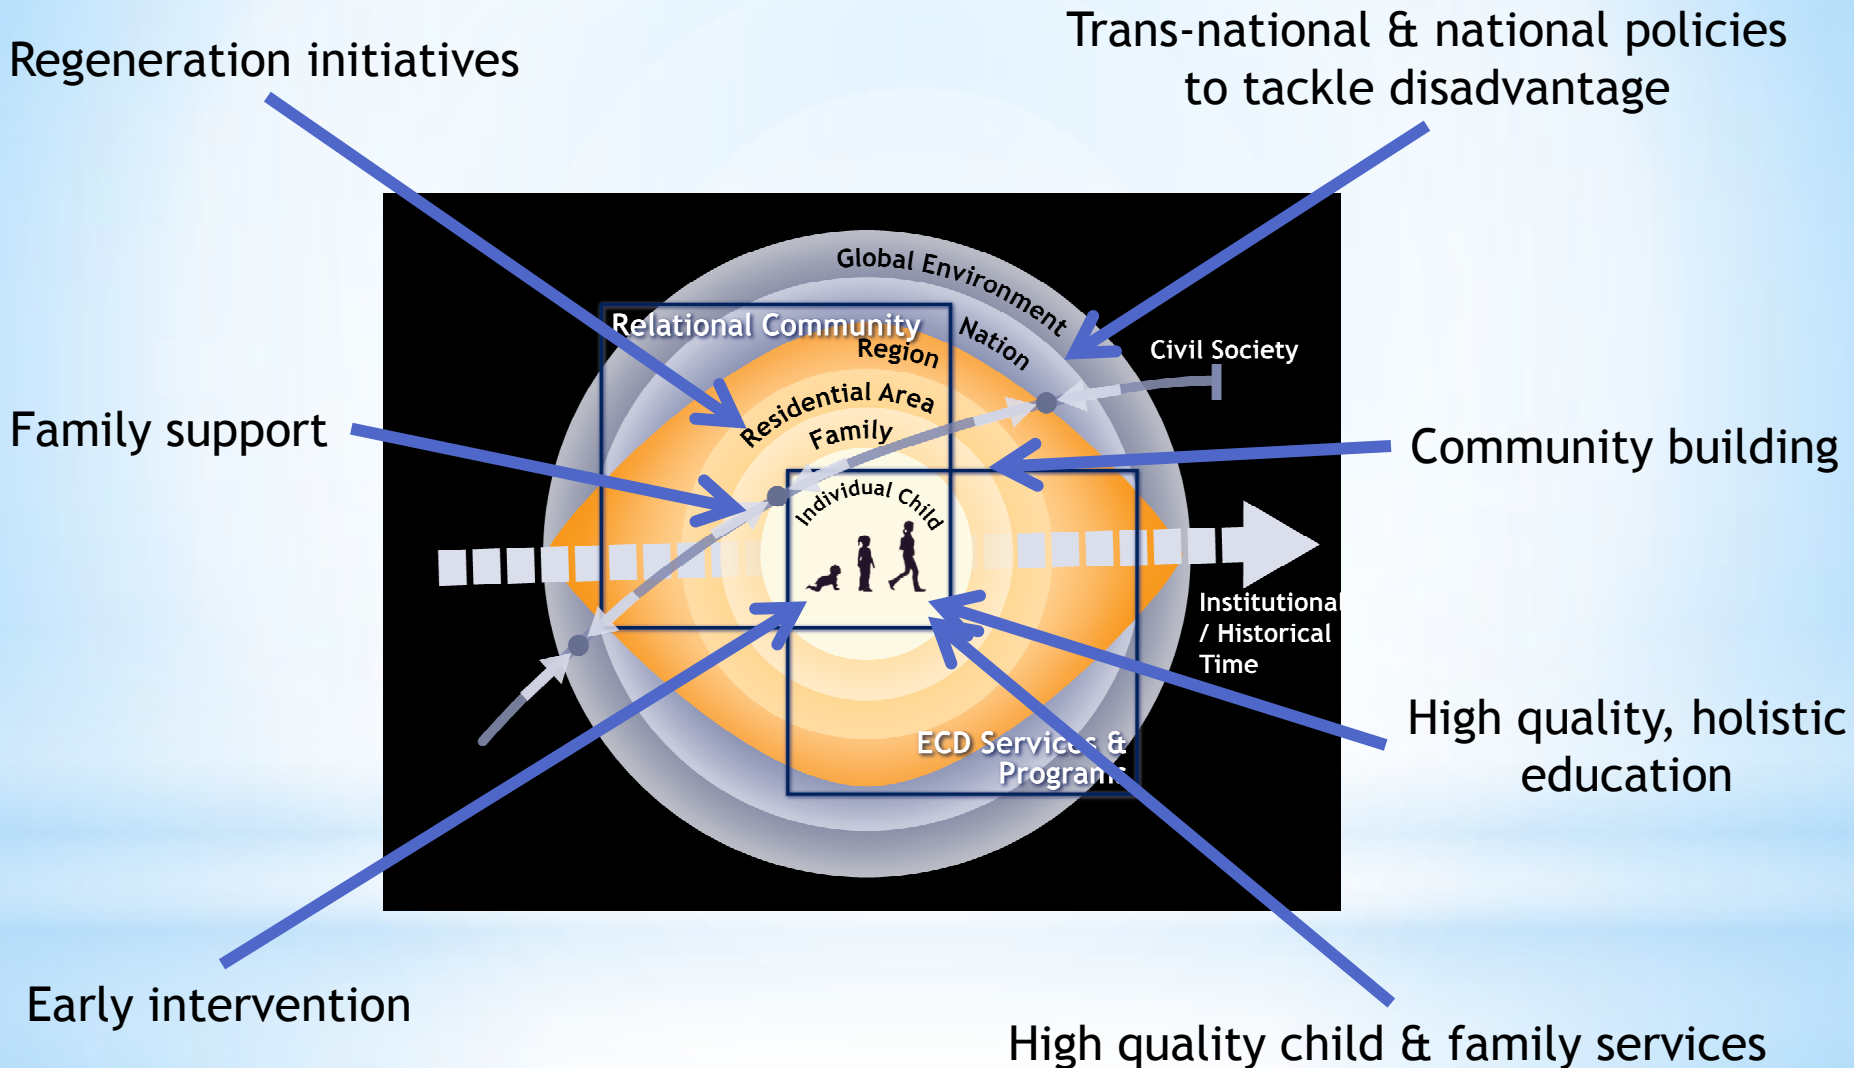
Regeneration initiatives

Trans-national & national policies to tackle disadvantage

Global Environment

Nation

Relational Community

Region

Civil Society

Residential Area

Family

Family support

Community building

Individual Child

Institutional / Historical Time

ECD Services & Programs

High quality, holistic education

Early intervention

High quality child & family services